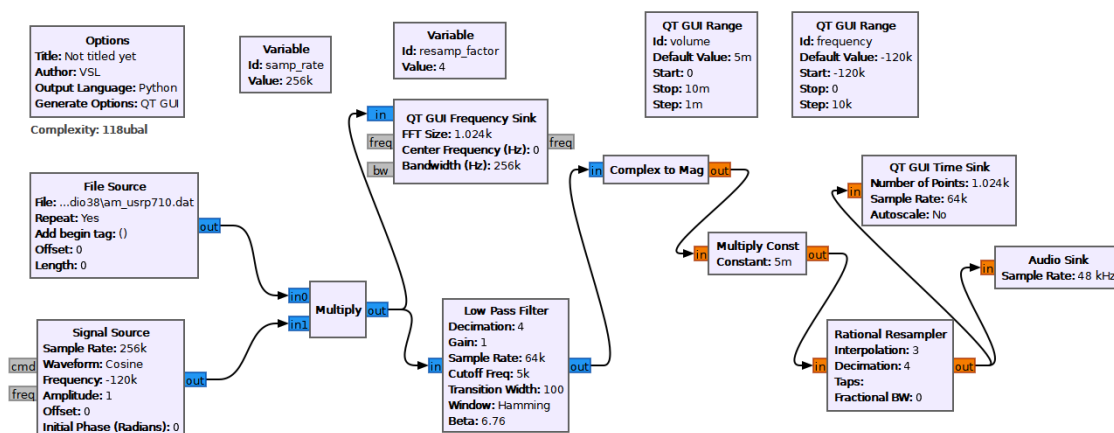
Options
Title: Not titled yet
Author: VSL
Output Language: Python
Generate Options: QT GUI
Complexity: 118ubal

Variable
Id: samp_rate
Value: 256k

Variable
Id: resamp_factor
Value: 4

QT GUI Range
Id: volume
Default Value: 5m
Start: 0
Stop: 10m
Step: 1m

QT GUI Range
Id: frequency
Default Value: -120k
Start: -120k
Stop: 0
Step: 10k

in
freq
bw
QT GUI Frequency Sink
FFT Size: 1.024k
Center Frequency (Hz): 0
Bandwidth (Hz): 256k
freq

in
Complex to Mag
out

in
QT GUI Time Sink
Number of Points: 1.024k
Sample Rate: 64k
Autoscale: No

File Source
File: ...dio38\am_usrp710.dat
Repeat: Yes
Add begin tag: ()
Offset: 0
Length: 0
out

in
Multiply Const
Constant: 5m
out

in
Audio Sink
Sample Rate: 48 kHz

in0
in1
Multiply
out

Low Pass Filter
Decimation: 4
Gain: 1
Sample Rate: 64k
Cutoff Freq: 5k
Transition Width: 100
Window: Hamming
Beta: 6.76
in
out

in
Rational Resampler
Interpolation: 3
Decimation: 4
Taps:
Fractional BW: 0
out

cmd
freq
Signal Source
Sample Rate: 256k
Waveform: Cosine
Frequency: -120k
Amplitude: 1
Offset: 0
Initial Phase (Radians): 0
out